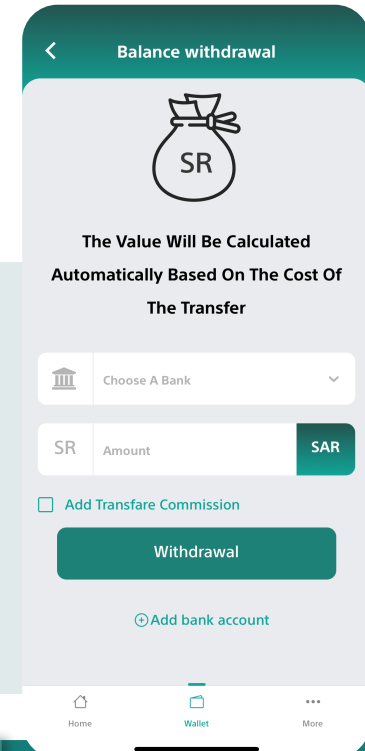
Balance withdrawal

SR

The Value Will Be Calculated Automatically Based On The Cost Of The Transfer

Choose A Bank

SR Amount SAR

Add Transfare Commission

Withdrawal

Add bank account

Home Wallet More